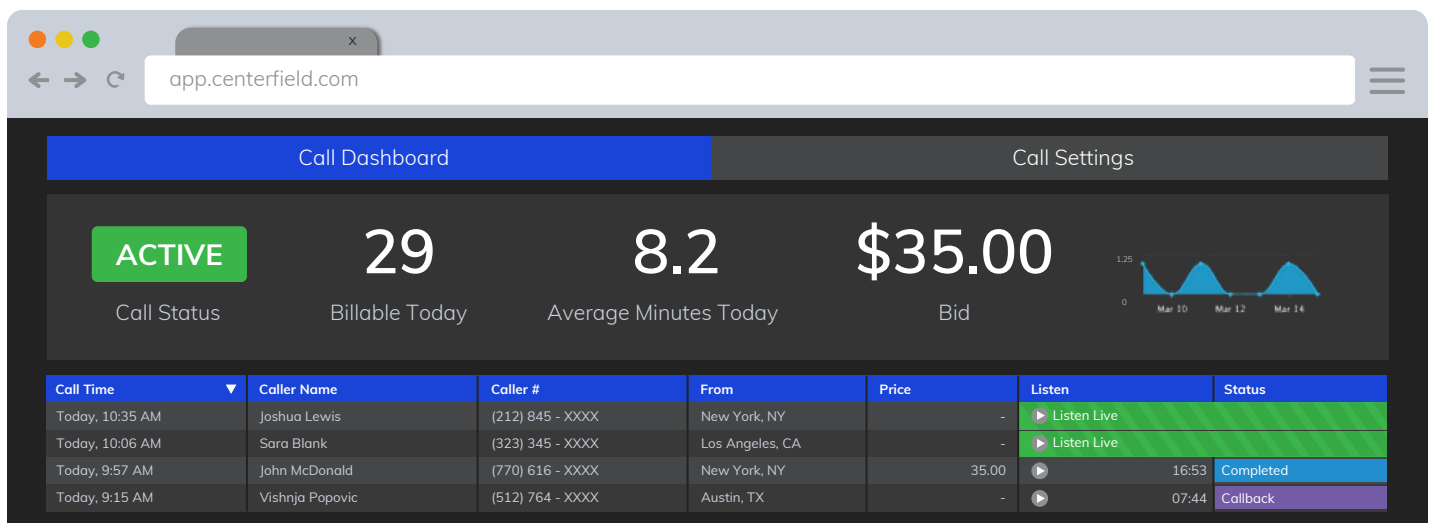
x

app.centerfield.com

Call Dashboard

Call Settings

ACTIVE
Call Status

29
Billable Today

8.2
Average Minutes Today

$35.00
Bid

1.25
0
Mar 10
Mar 12
Mar 14

| Call Time ▼ | Caller Name | Caller # | From | Price | Listen | Status |
|---|---|---|---|---|---|---|
| Today, 10:35 AM | Joshua Lewis | (212) 845 - XXXX | New York, NY | - | Listen Live | |
| Today, 10:06 AM | Sara Blank | (323) 345 - XXXX | Los Angeles, CA | - | Listen Live | |
| Today, 9:57 AM | John McDonald | (770) 616 - XXXX | New York, NY | 35.00 | 16:53 | Completed |
| Today, 9:15 AM | Vishnja Popovic | (512) 764 - XXXX | Austin, TX | - | 07:44 | Callback |